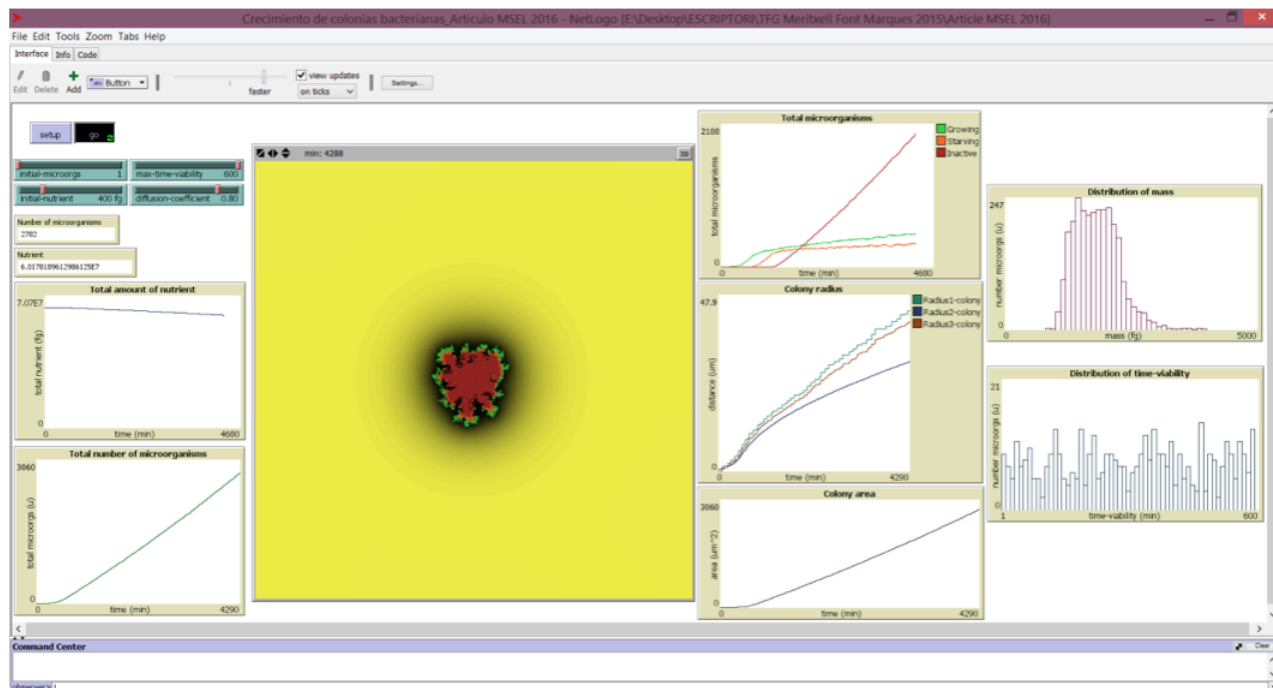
Crecimiento de colonias bacterianas_Articulo MSEL 2016 - NetLogo {E:\Desktop\ESCRIPTORI\TFG Meritxell Font Marques 2015\Article MSEL 2016}

File Edit Tools Zoom Tabs Help

Interface Info Code

Edit Delete Add Button

faster

view updates

on ticks

Settings...

setup go

initial-microorgs 1

max-time-viability 600

initial-nutrient 400 fg

diffusion-coefficient 0.80

Number of microorganisms
2782

Nutrient
6.017818961298612 5E7

Total amount of nutrient
7.07E7
total nutrient (fg)
0
0 time (min) 4680

Total number of microorganisms
3060
total microorgs (u)
0
0 time (min) 4290

min: 4288

Total microorganisms
2100
total microorganisms
0
0 time (min) 4680
Growing
Starving
Inactive

Colony radius
47.9
distance (um)
0
0 time (min) 4290
Radius1-colony
Radius2-colony
Radius3-colony

Colony area
3060
area (um^2)
0
0 time (min) 4290

Distribution of mass
247
number microorgs (u)
0
0 mass (fg) 5000

Distribution of time-viability
21
number microorgs (u)
0
1 time-viability (min) 600

Command Center
Clear
observer>